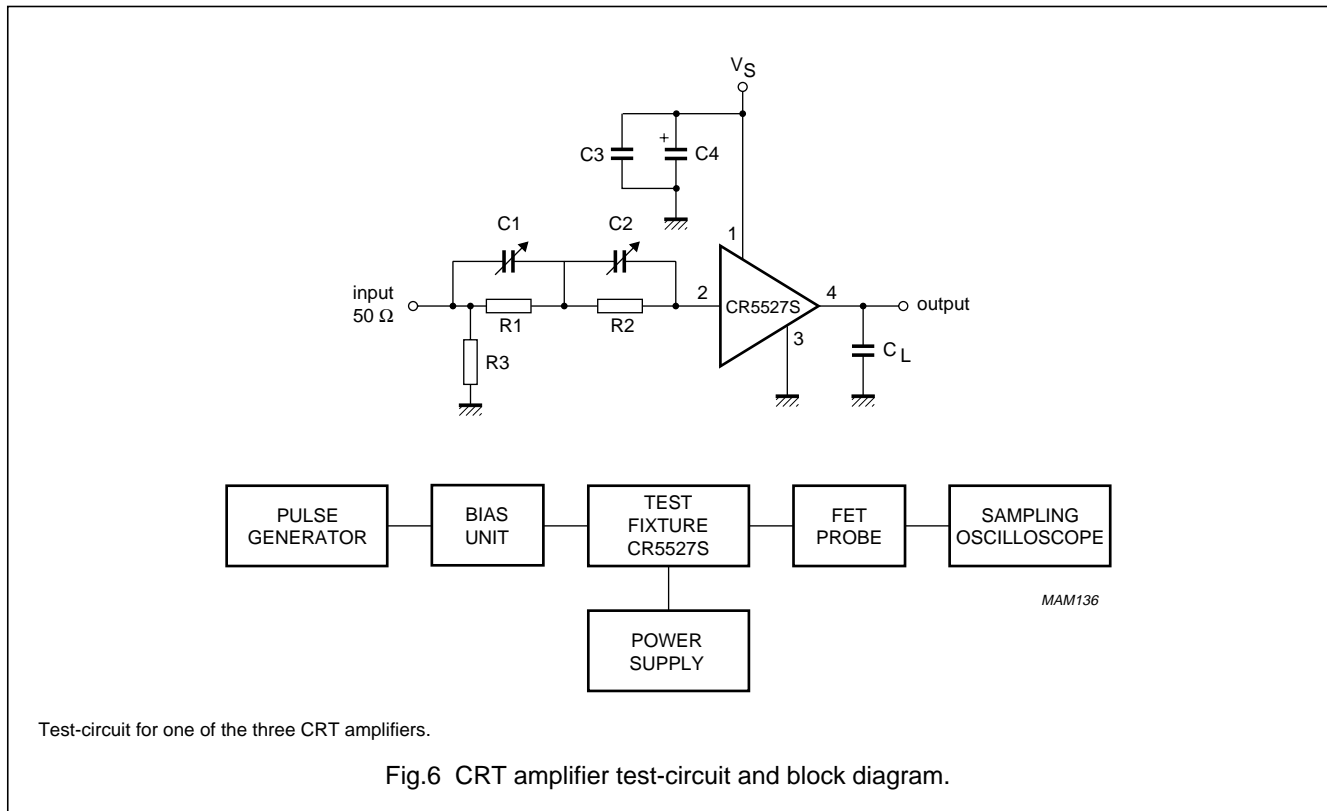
$V_S$

C3

+

C4

C1

C2

1

input
50 Ω

R1

R2

2

CR5527S

4

output

3

R3

$C_L$

PULSE GENERATOR

BIAS UNIT

TEST FIXTURE CR5527S

FET PROBE

SAMPLING OSCILLOSCOPE

POWER SUPPLY

MAM136

Test-circuit for one of the three CRT amplifiers.

Fig.6 CRT amplifier test-circuit and block diagram.